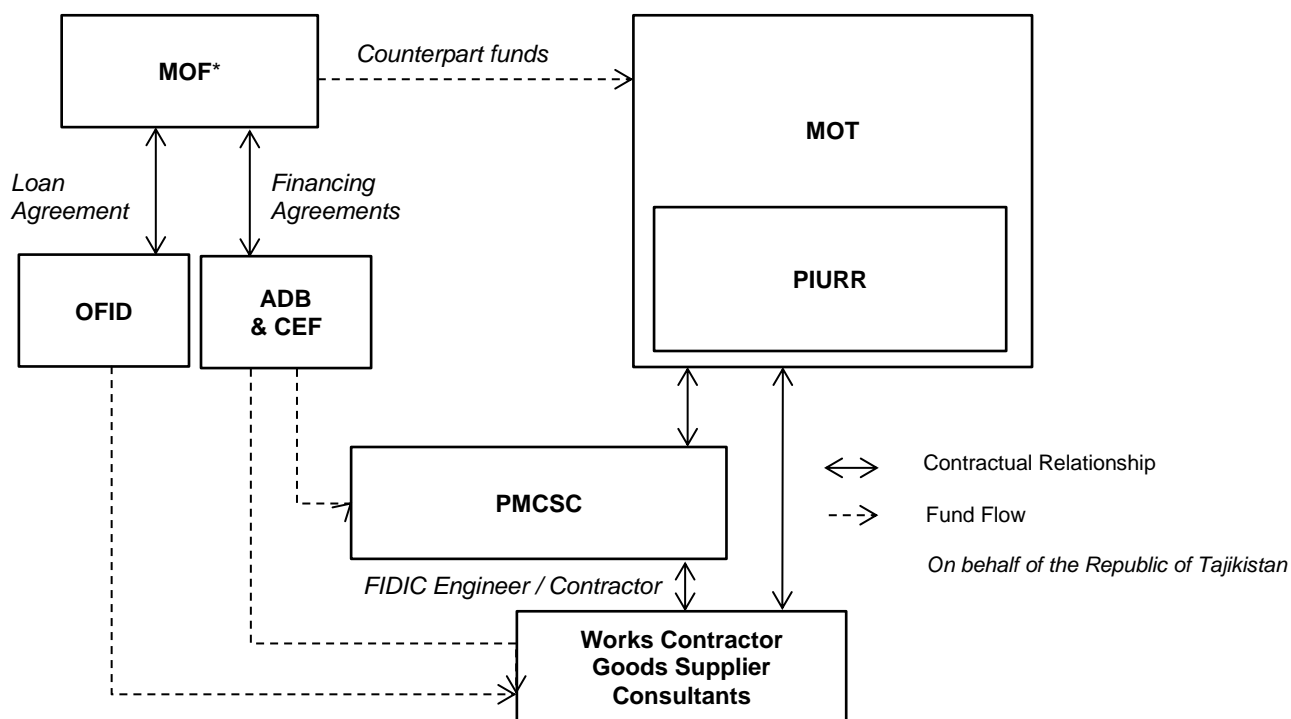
MOF*

Counterpart funds

MOT

PIURR

Loan Agreement

Financing Agreements

OFID

ADB & CEF

PMCSC

Contractual Relationship

Fund Flow

On behalf of the Republic of Tajikistan

FIDIC Engineer / Contractor

Works Contractor
Goods Supplier
Consultants